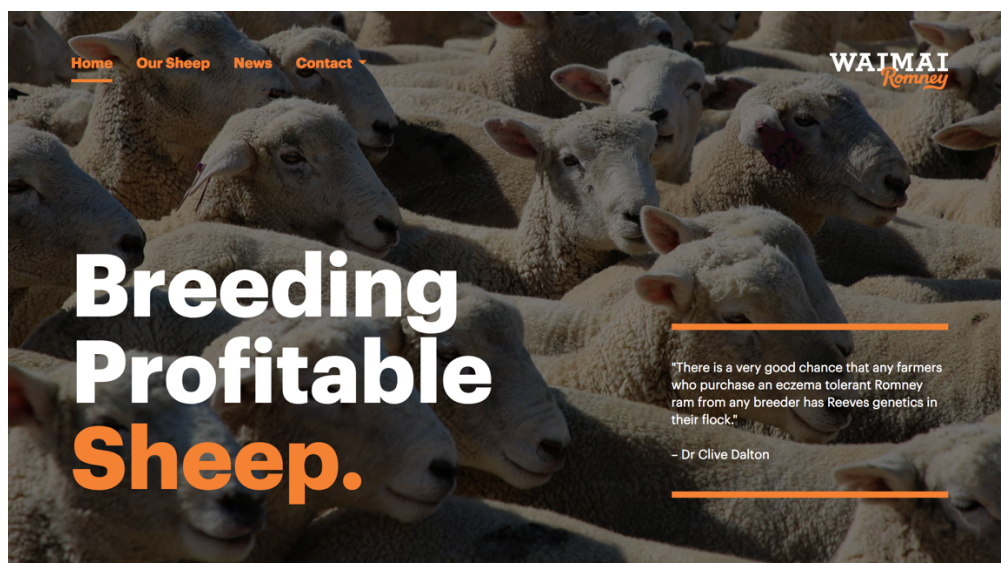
Home Our Sheep News Contact

WAIMAI
Romney

Breeding Profitable Sheep.

"There is a very good chance that any farmers who purchase an eczema tolerant Romney ram from any breeder has Reeves genetics in their flock."

– Dr Clive Dalton